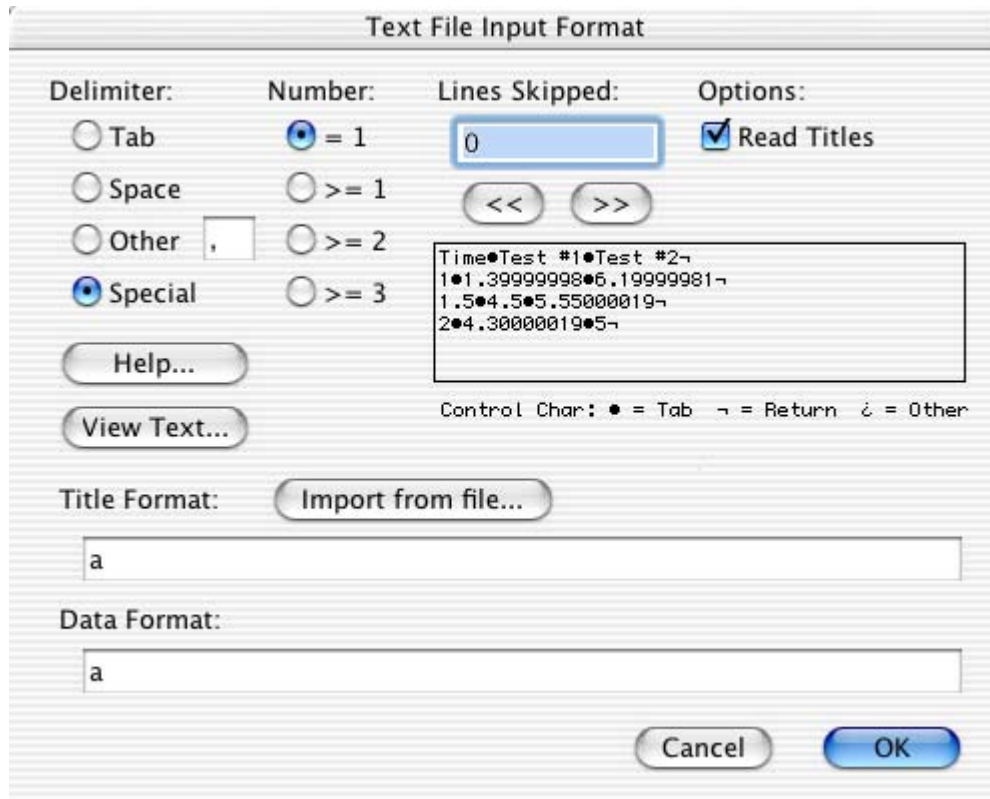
Text File Input Format

Delimiter:
Tab
Space
Other ,
Special

Number:
= 1
>= 1
>= 2
>= 3

Lines Skipped:
0
<< >>

Options:
Read Titles

Time•Test #1•Test #2¬
1•1.39999998•6.19999981¬
1.5•4.5•5.55000019¬
2•4.30000019•5¬

Help...
View Text...

Control Char: • = Tab ¬ = Return ¿ = Other

Title Format: Import from file...
a

Data Format:
a

Cancel OK